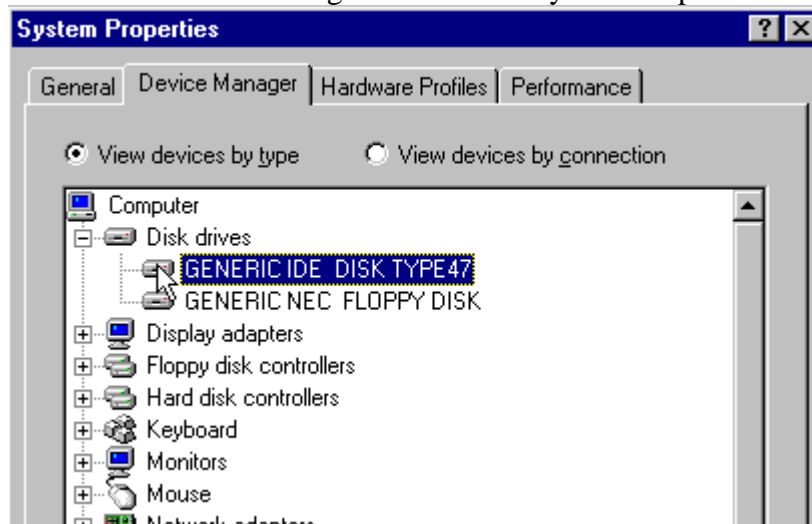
System Properties

? ×

General | Device Manager | Hardware Profiles | Performance

View devices by type
View devices by connection

Computer
Disk drives
GENERIC IDE DISK TYPE47
GENERIC NEC FLOPPY DISK
Display adapters
Floppy disk controllers
Hard disk controllers
Keyboard
Monitors
Mouse
Network adapters